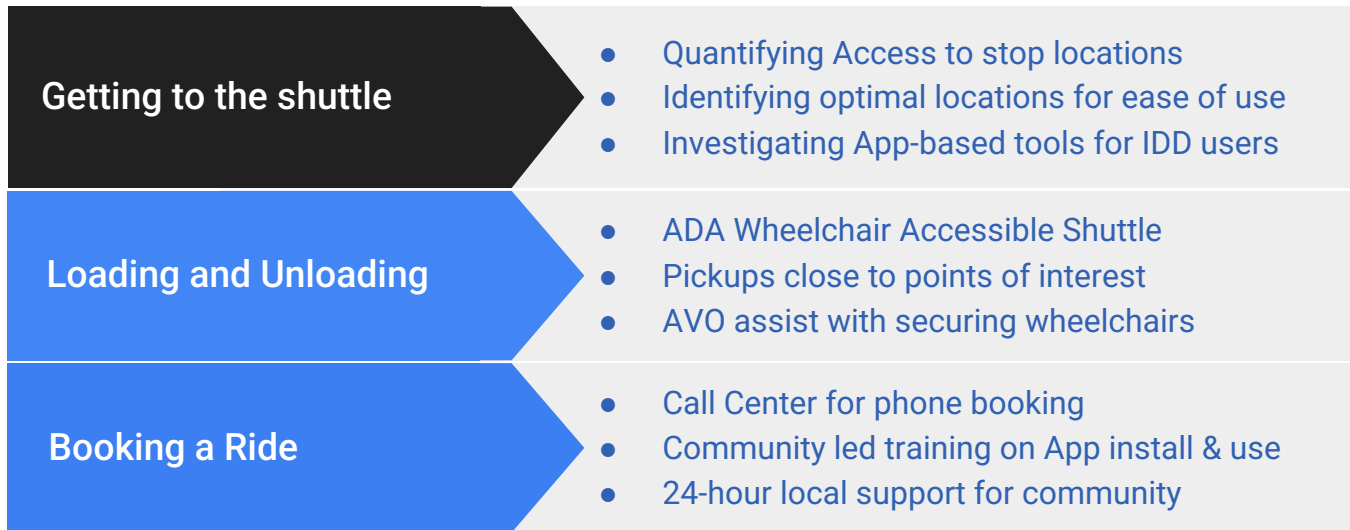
Getting to the shuttle

- Quantifying Access to stop locations
- Identifying optimal locations for ease of use
- Investigating App-based tools for IDD users

Loading and Unloading

- ADA Wheelchair Accessible Shuttle
- Pickups close to points of interest
- AVO assist with securing wheelchairs

Booking a Ride

- Call Center for phone booking
- Community led training on App install & use
- 24-hour local support for community